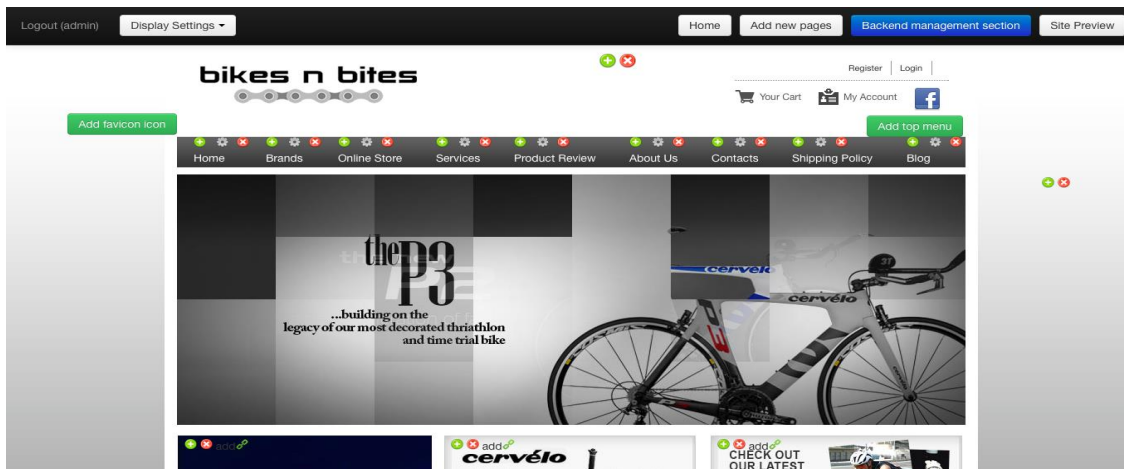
Logout (admin) Display Settings ▾

Home Add new pages Backend management section Site Preview

bikes n bites

Register | Login

Your Cart My Account

Add favicon icon

Add top menu

Home Brands Online Store Services Product Review About Us Contacts Shipping Policy Blog

the P3

...building on the legacy of our most decorated thriathlon and time trial bike

cervélo

cervélo

add

add

cervélo

add

CHECK OUT OUR LATEST